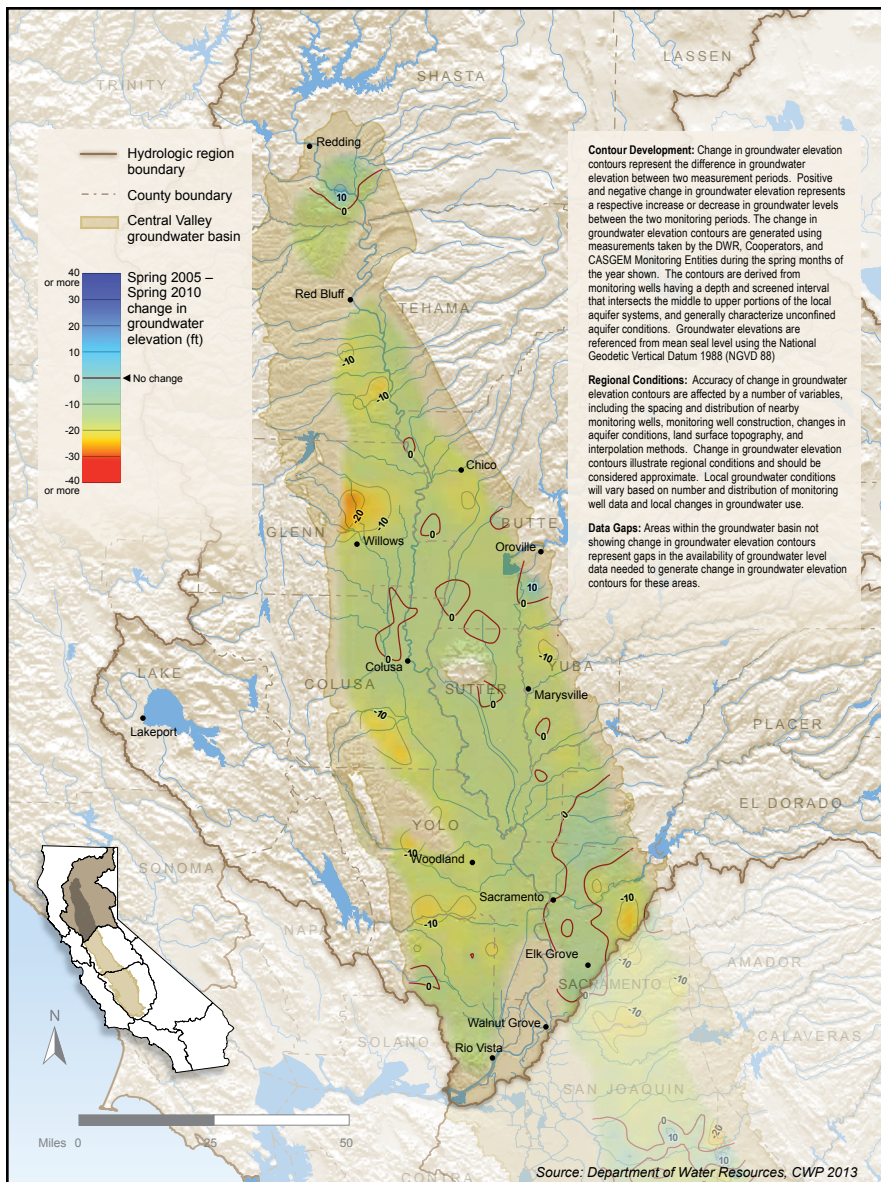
TRINITY
SHASTA
LASSEN

Hydrologic region boundary
County boundary
Central Valley groundwater basin

40 or more
30
20
10
0
-10
-20
-30
-40 or more

Spring 2005 – Spring 2010 change in groundwater elevation (ft)

No change

Contour Development: Change in groundwater elevation contours represent the difference in groundwater elevation between two measurement periods. Positive and negative change in groundwater elevation represents a respective increase or decrease in groundwater levels between the two monitoring periods. The change in groundwater elevation contours are generated using measurements taken by the DWR, Cooperators, and CASGEM Monitoring Entities during the spring months of the year shown. The contours are derived from monitoring wells having a depth and screened interval that intersects the middle to upper portions of the local aquifer systems, and generally characterize unconfined aquifer conditions. Groundwater elevations are referenced from mean seal level using the National Geodetic Vertical Datum 1988 (NGVD 88)

Regional Conditions: Accuracy of change in groundwater elevation contours are affected by a number of variables, including the spacing and distribution of nearby monitoring wells, monitoring well construction, changes in aquifer conditions, land surface topography, and interpolation methods. Change in groundwater elevation contours illustrate regional conditions and should be considered approximate. Local groundwater conditions will vary based on number and distribution of monitoring well data and local changes in groundwater use.

Data Gaps: Areas within the groundwater basin not showing change in groundwater elevation contours represent gaps in the availability of groundwater level data needed to generate change in groundwater elevation contours for these areas.

Redding
10
0
Red Bluff
TEHAMA
-10
-10
0
Chico
GLENN
-20
-10
Willows
0
BUTTE
Oroville
10
0
0
LAKE
Lakeport
COLUSA
Colusa
0
SUTTER
-10
YUBA
Marysville
0
-10
0
PLACER
YOLO
-10
Woodland
0
EL DORADO
SONOMA
NAPA
Sacramento
-10
-10
0
Elk Grove
SACRAMENTO
-10
-10
AMADOR
N
SOLANO
Walnut Grove
Rio Vista
CALAVERAS
SAN JOAQUIN
10
-20
10
Miles 0 25 50
CONTRA
Source: Department of Water Resources, CWP 2013